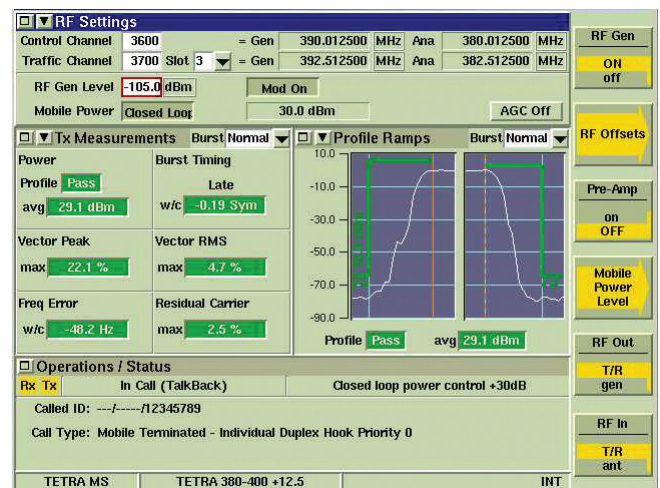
RF Settings

Control Channel 3600 = Gen 390.012500 MHz Ana 380.012500 MHz

Traffic Channel 3700 Slot 3 = Gen 392.512500 MHz Ana 382.512500 MHz

RF Gen Level -105.0 dBm Mod On

Mobile Power Closed Loop 30.0 dBm AGC Off

Tx Measurements Burst Normal

Power

Profile Pass

avg 29.1 dBm

Burst Timing

Late

w/c -0.19 Sym

Vector Peak

max 22.1 %

Vector RMS

max 4.7 %

Freq Error

w/c -48.2 Hz

Residual Carrier

max 2.5 %

Profile Ramps Burst Normal

10.0

-10.0

-30.0

-50.0

-70.0

-90.0

Profile Pass avg 29.1 dBm

Operations / Status

Rx Tx In Call (TalkBack) Closed loop power control +30dB

Called ID: ---/-----/12345789

Call Type: Mobile Terminated - Individual Duplex Hook Priority 0

TETRA MS TETRA 380-400 +12.5 INT

RF Gen
ON
off

RF Offsets

Pre-Amp
on
OFF

Mobile Power Level

RF Out
T/R
gen

RF In
T/R
ant